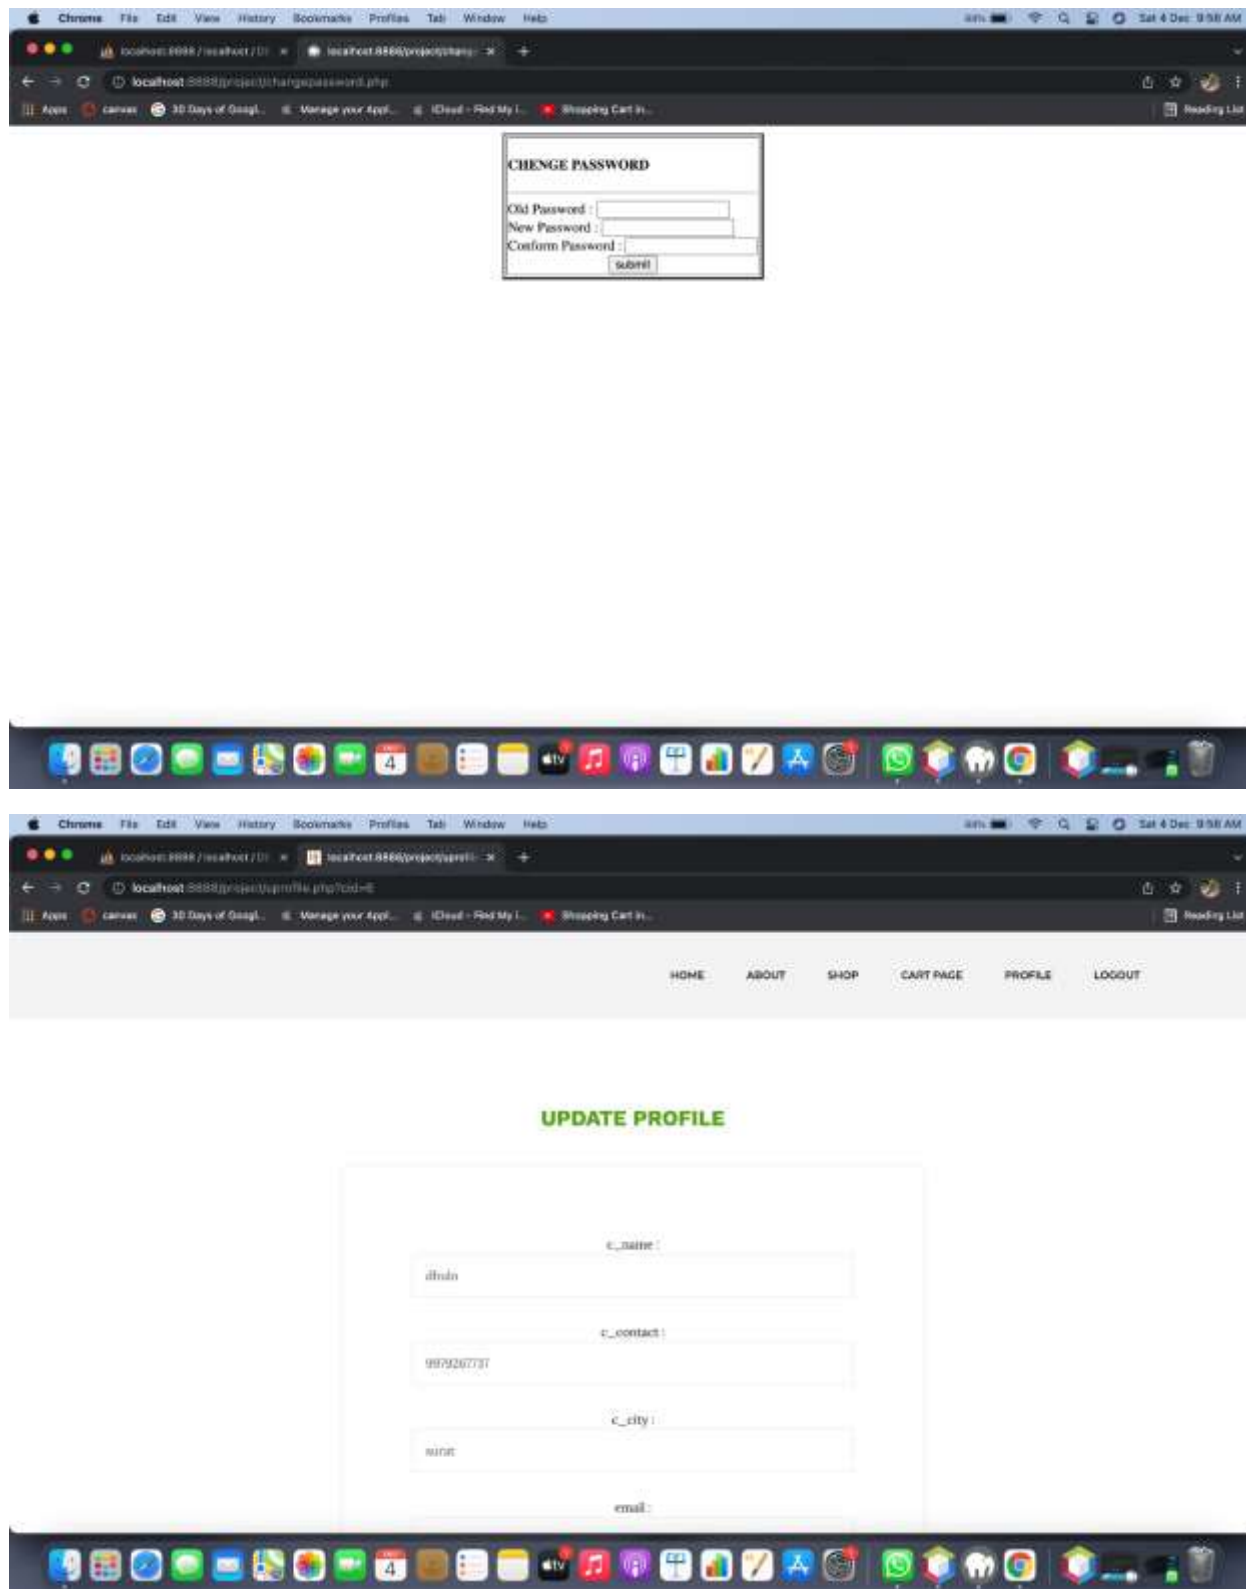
Chrome File Edit View History Bookmarks Profiles Tab Window Help

Sat 4 Dec 9:58 AM

localhost:8888 / localhost / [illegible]

localhost:8888/project/chang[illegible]

localhost:8888/project/changepassword.php

Apps canvas 30 Days of Googl... Manage your Appl... iCloud - Find My i... Shopping Cart in...

Reading List

CHENGE PASSWORD

Old Password :

New Password :

Conform Password :

submit

4

Chrome File Edit View History Bookmarks Profiles Tab Window Help

Sat 4 Dec 9:58 AM

localhost:8888 / localhost / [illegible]

localhost:8888/project/uprofi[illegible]

localhost:8888/project/uprofile.php?cid=6

Apps canvas 30 Days of Googl... Manage your Appl... iCloud - Find My i... Shopping Cart in...

Reading List

HOME ABOUT SHOP CART PAGE PROFILE LOGOUT

UPDATE PROFILE

c_name :

dhuin

c_contact :

9979267737

c_city :

surat

email :

4